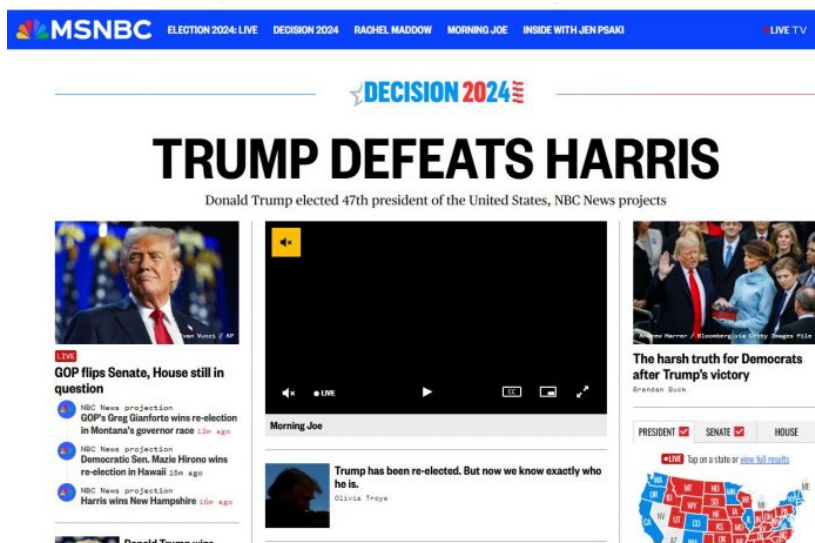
MSNBC ELECTION 2024: LIVE DECISION 2024 RACHEL MADDOW MORNING JOE INSIDE WITH JEN PSAKI LIVE TV

DECISION 2024

TRUMP DEFEATS HARRIS

Donald Trump elected 47th president of the United States, NBC News projects

van Vucci / AP

LIVE

GOP flips Senate, House still in question

NBC News projection
GOP's Greg Gianforte wins re-election in Montana's governor race 13m ago

NBC News projection
Democratic Sen. Mazie Hirono wins re-election in Hawaii 15m ago

NBC News projection
Harris wins New Hampshire 16m ago

LIVE CC

Morning Joe

Trump has been re-elected. But now we know exactly who he is.
Olivia Troye

Andrew Harrer / Bloomberg via Getty Images file

The harsh truth for Democrats after Trump's victory
Brendan Buck

PRESIDENT SENATE HOUSE

LIVE Tap on a state or view full results

WA MT ND MN OR ID WY SD NV UT CO KS CA AZ NM TX ME